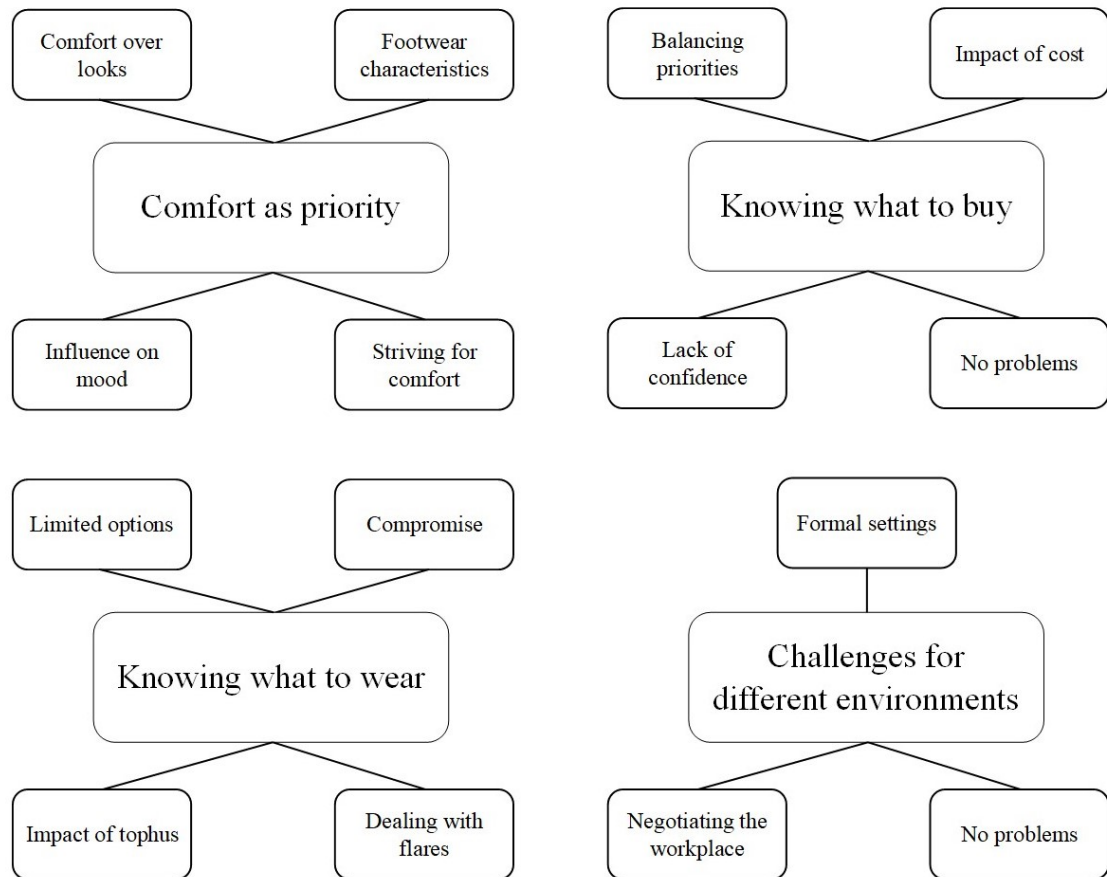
Comfort over looks

Footwear characteristics

Comfort as priority

Influence on mood

Striving for comfort

Balancing priorities

Impact of cost

Knowing what to buy

Lack of confidence

No problems

Limited options

Compromise

Knowing what to wear

Impact of tophus

Dealing with flares

Formal settings

Challenges for different environments

Negotiating the workplace

No problems